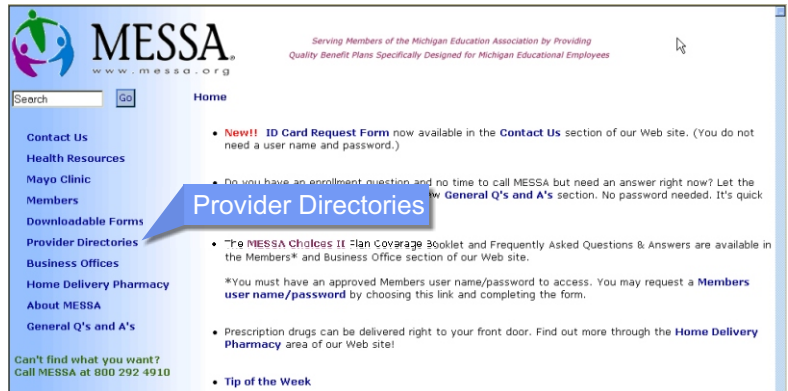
MESSA
www.messa.org

Serving Members of the Michigan Education Association by Providing
Quality Benefit Plans Specifically Designed for Michigan Educational Employees

Search
Go

Home

Contact Us
Health Resources
Mayo Clinic
Members
Downloadable Forms
Provider Directories
Business Offices
Home Delivery Pharmacy
About MESSA
General Q's and A's

Can't find what you want?
Call MESSA at 800 292 4910

- New!! ID Card Request Form now available in the Contact Us section of our Web site. (You do not need a user name and password.)

- Do you have an enrollment question and no time to call MESSA but need an answer right now? Let the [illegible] General Q's and A's section. No password needed. It's quick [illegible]

Provider Directories

- The MESSA Choices II Plan Coverage Booklet and Frequently Asked Questions & Answers are available in the Members* and Business Office section of our Web site.

*You must have an approved Members user name/password to access. You may request a Members user name/password by choosing this link and completing the form.

- Prescription drugs can be delivered right to your front door. Find out more through the Home Delivery Pharmacy area of our Web site!

- Tip of the Week